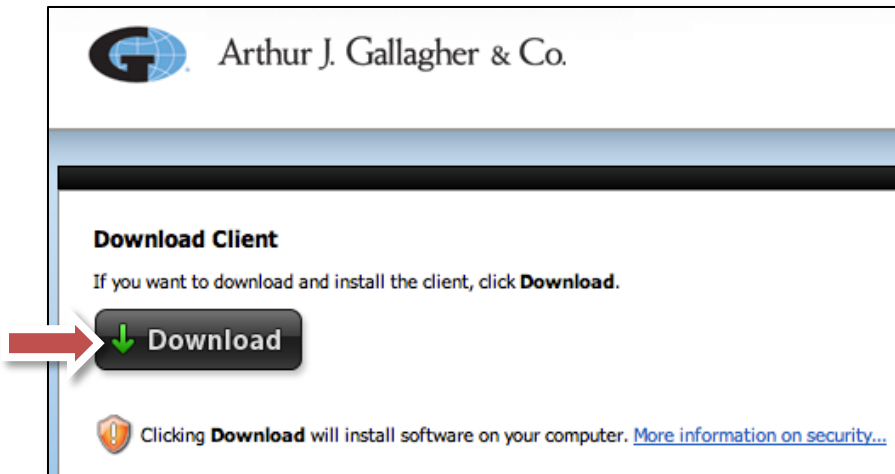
Arthur J. Gallagher & Co.

Download Client

If you want to download and install the client, click **Download**.

Download

Clicking **Download** will install software on your computer. More information on security...